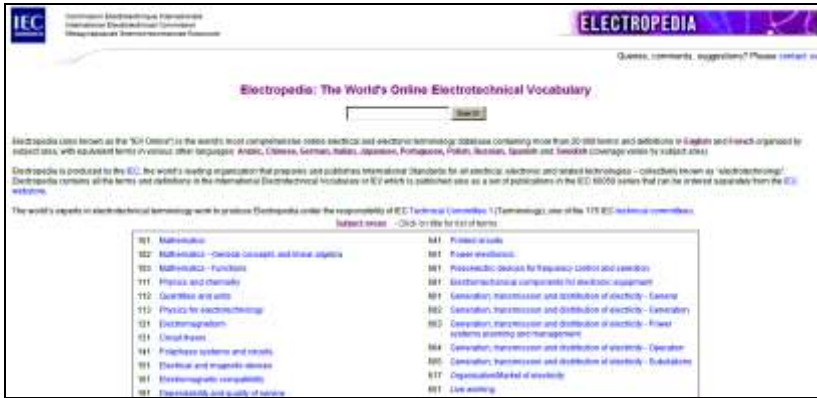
IEC

Commission Electrotechnique Internationale
International Electrotechnical Commission
Международная Электротехническая Комиссия

ELECTROPEDIA

Queries, comments, suggestions? Please contact us

Electropedia: The World's Online Electrotechnical Vocabulary

Search

Electropedia (also known as the "IEV Online") is the world's most comprehensive online electrical and electronic terminology database containing more than 20 000 terms and definitions in English and French organized by subject area, with equivalent terms in various other languages: Arabic, Chinese, German, Italian, Japanese, Portuguese, Polish, Russian, Spanish and Swedish (coverage varies by subject area).

Electropedia is produced by the IEC, the world's leading organization that prepares and publishes International Standards for all electrical, electronic and related technologies – collectively known as "electrotechnology". Electropedia contains all the terms and definitions in the International Electrotechnical Vocabulary or IEV which is published also as a set of publications in the IEC 60050 series that can be ordered separately from the IEC webstore.

The world's experts in electrotechnical terminology work to produce Electropedia under the responsibility of IEC Technical Committee 1 (Terminology), one of the 170 IEC technical committees.

Subject areas – Click on title for list of terms

| | | | |
|---|---|---|---|
| 101 | Mathematics | 541 | Printed circuits |
| 102 | Mathematics – General concepts and linear algebra | 551 | Power electronics |
| 103 | Mathematics – Functions | 561 | Piezoelectric devices for frequency control and selection |
| 111 | Physics and chemistry | 581 | Electromechanical components for electronic equipment |
| 112 | Quantities and units | 601 | Generation, transmission and distribution of electricity – General |
| 113 | Physics for electrotechnology | 602 | Generation, transmission and distribution of electricity – Generation |
| 121 | Electromagnetism | 603 | Generation, transmission and distribution of electricity – Power systems planning and management |
| 131 | Circuit theory | | |
| 141 | Polyphase systems and circuits | 604 | Generation, transmission and distribution of electricity – Operation |
| 151 | Electrical and magnetic devices | 605 | Generation, transmission and distribution of electricity – Substations |
| 161 | Electromagnetic compatibility | 617 | Organization/Market of electricity |
| 191 | Dependability and quality of service | 651 | Live working |